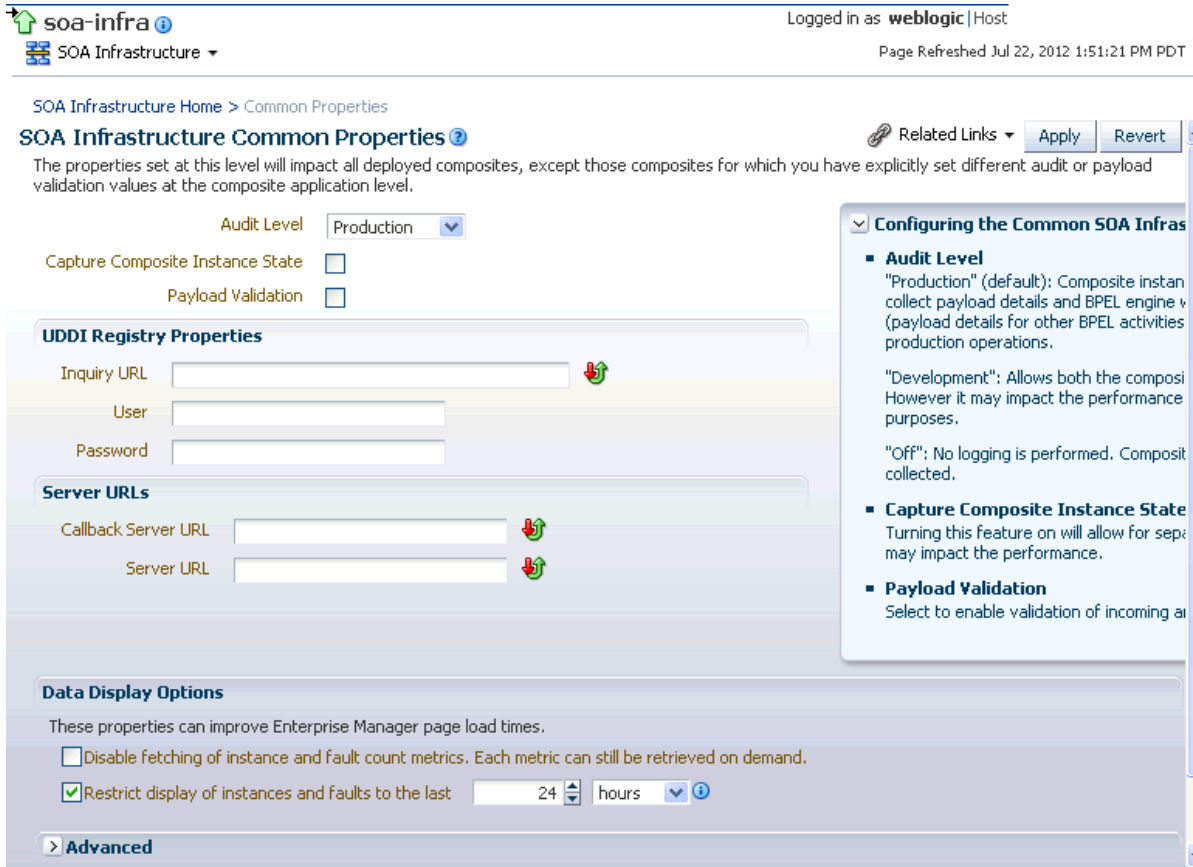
soa-infra

SOA Infrastructure ▾

Logged in as weblogic | Host

Page Refreshed Jul 22, 2012 1:51:21 PM PDT

SOA Infrastructure Home > Common Properties

SOA Infrastructure Common Properties

Related Links ▾ Apply Revert

The properties set at this level will impact all deployed composites, except those composites for which you have explicitly set different audit or payload validation values at the composite application level.

Audit Level Production

Capture Composite Instance State

Payload Validation

UDDI Registry Properties

Inquiry URL

User

Password

Server URLs

Callback Server URL

Server URL

Configuring the Common SOA Infras

- Audit Level
"Production" (default): Composite instan collect payload details and BPEL engine (payload details for other BPEL activities production operations.

"Development": Allows both the composi However it may impact the performance purposes.

"Off": No logging is performed. Composit collected.

- Capture Composite Instance State
Turning this feature on will allow for sepa may impact the performance.

- Payload Validation
Select to enable validation of incoming a

Data Display Options

These properties can improve Enterprise Manager page load times.

Disable fetching of instance and fault count metrics. Each metric can still be retrieved on demand.

Restrict display of instances and faults to the last 24 hours

Advanced